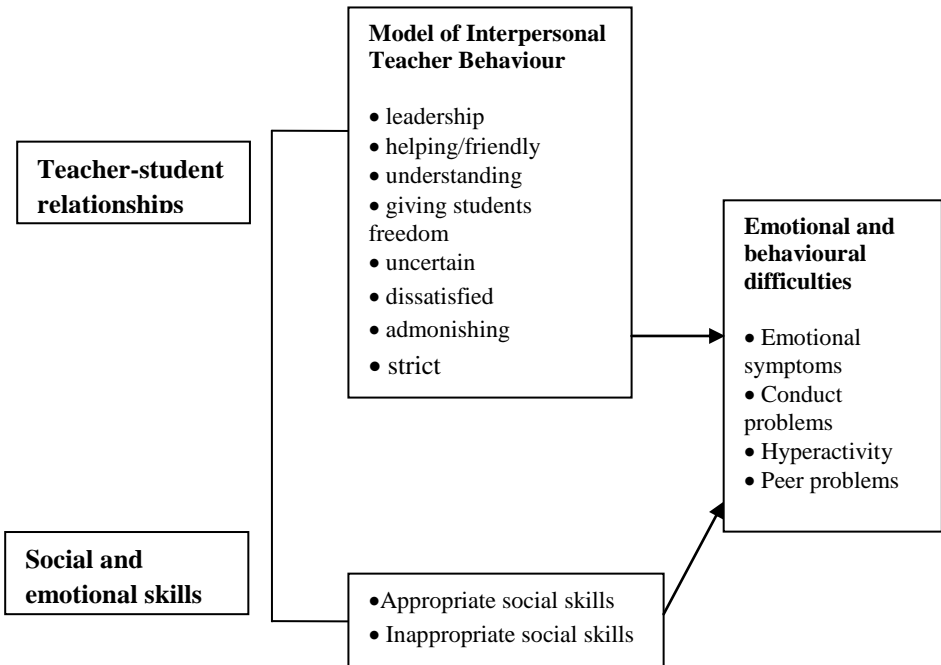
Teacher-student relationships

Model of Interpersonal Teacher Behaviour

• leadership
• helping/friendly
• understanding
• giving students freedom
• uncertain
• dissatisfied
• admonishing
• strict

Emotional and behavioural difficulties

• Emotional symptoms
• Conduct problems
• Hyperactivity
• Peer problems

Social and emotional skills

•Appropriate social skills
• Inappropriate social skills